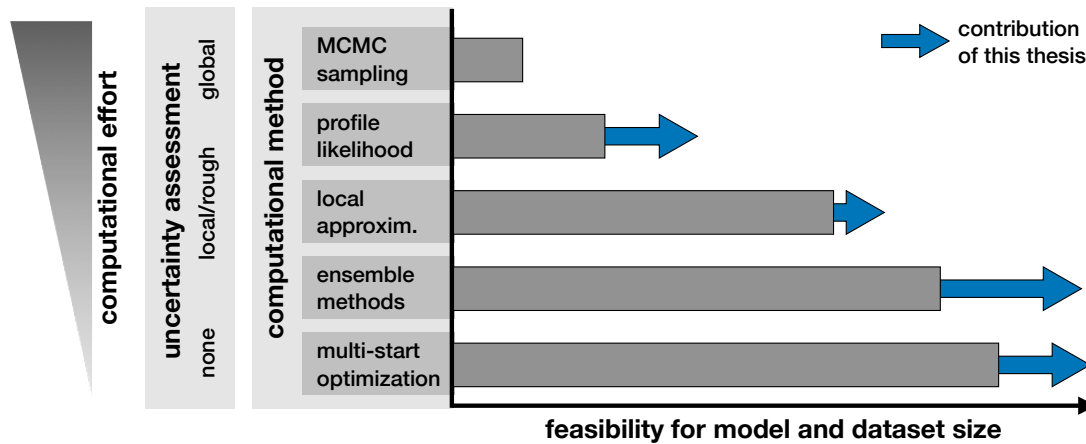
computational effort

uncertainty assessment

global

local/rough

none

computational method

MCMC sampling

profile likelihood

local approxim.

ensemble methods

multi-start optimization

contribution of this thesis

feasibility for model and dataset size